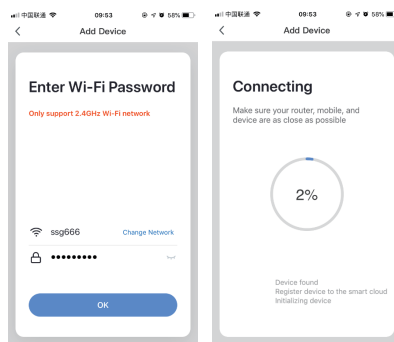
中国联通 09:53 58%
Add Device

Enter Wi-Fi Password
Only support 2.4GHz Wi-Fi network

ssg666
Change Network
•••••••••

OK

中国联通 09:53 58%
Add Device

Connecting
Make sure your router, mobile, and device are as close as possible

2%

Device found
Register device to the smart cloud
Initializing device